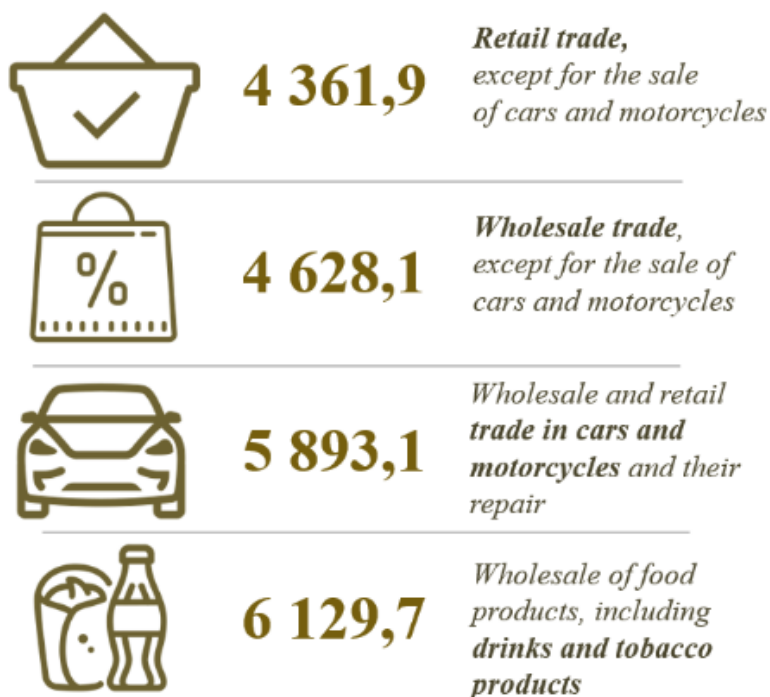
4 361,9

**Retail trade,** except for the sale of cars and motorcycles

%

4 628,1

**Wholesale trade**, except for the sale of cars and motorcycles

5 893,1

Wholesale and retail **trade in cars and motorcycles** and their repair

6 129,7

Wholesale of food products, including **drinks and tobacco products**